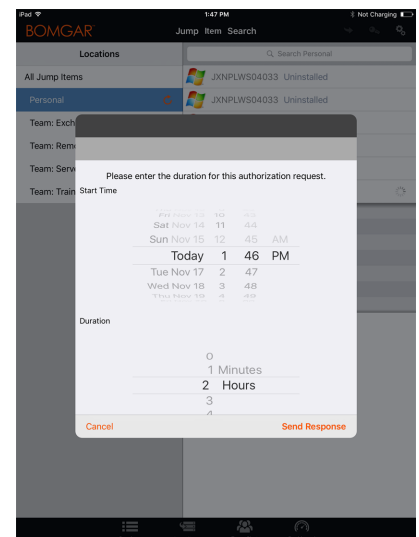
iPad 1:47 PM Not Charging

BOMGAR Jump Item Search

Locations

Search Personal

All Jump Items

JXNPLWS04033 Uninstalled

Personal

JXNPLWS04033 Uninstalled

Team: Exch

Team: Rem

Team: Serv

Team: Train

Please enter the duration for this authorization request.

Start Time

Fri Nov 13 10 43
Sat Nov 14 11 44
Sun Nov 15 12 45 AM
Today 1 46 PM
Tue Nov 17 2 47
Wed Nov 18 3 48
Thu Nov 19 4 49

Duration

0
1 Minutes
2 Hours
3
4

Cancel

Send Response